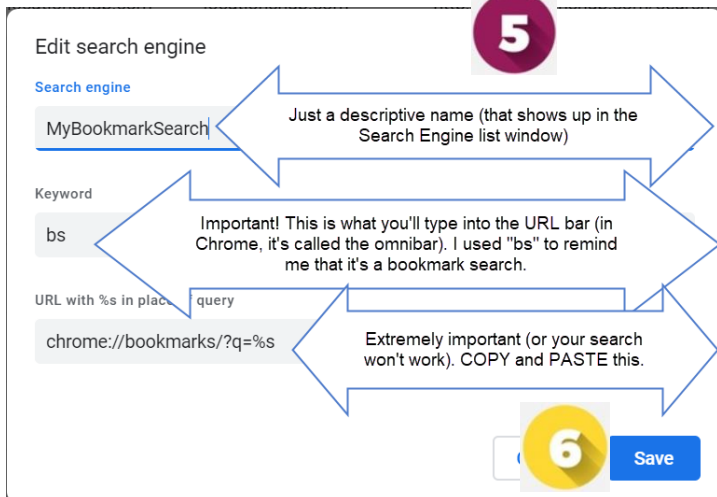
Edit search engine

5

Search engine

MyBookmarkSearch

Just a descriptive name (that shows up in the Search Engine list window)

Keyword

bs

Important! This is what you'll type into the URL bar (in Chrome, it's called the omnibar). I used "bs" to remind me that it's a bookmark search.

URL with %s in plac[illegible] query

chrome://bookmarks/?q=%s

Extremely important (or your search won't work). COPY and PASTE this.

6

Save